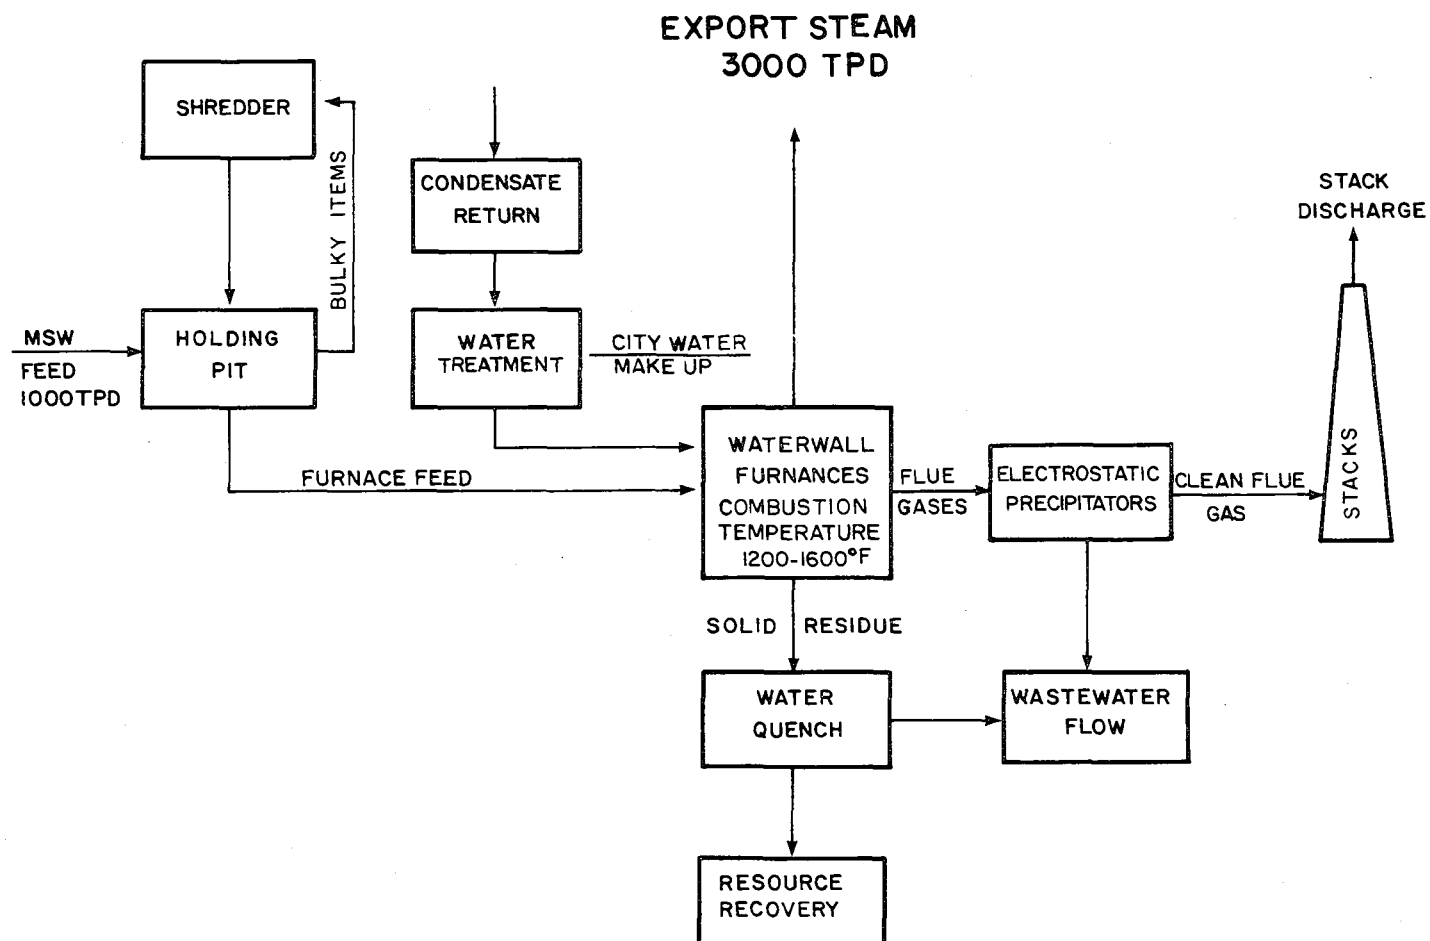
EXPORT STEAM
3000 TPD

SHREDDER

BULKY ITEMS

MSW FEED 1000TPD

HOLDING PIT

CONDENSATE RETURN

WATER TREATMENT

CITY WATER MAKE UP

FURNACE FEED

WATERWALL FURNANCES COMBUSTION TEMPERATURE 1200-1600°F

FLUE GASES

ELECTROSTATIC PRECIPITATORS

CLEAN FLUE GAS

STACK DISCHARGE

STACKS

SOLID RESIDUE

WATER QUENCH

WASTEWATER FLOW

RESOURCE RECOVERY